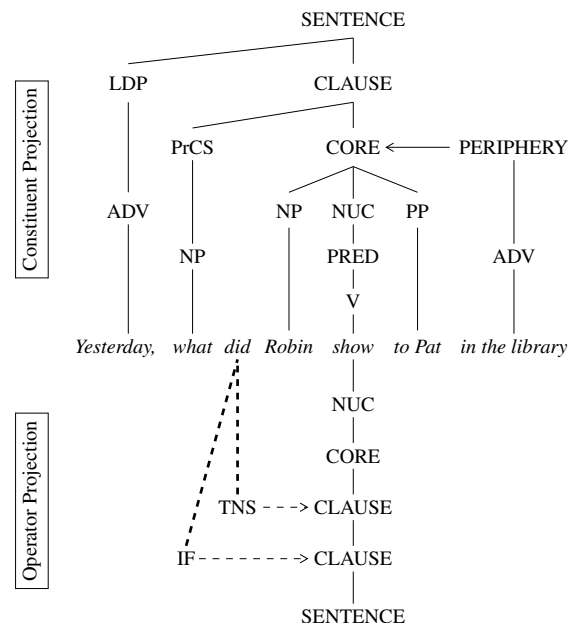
Constituent Projection

SENTENCE

LDP

CLAUSE

PrCS

CORE

PERIPHERY

ADV

NP

NUC

PP

NP

PRED

ADV

V

*Yesterday,* *what* *did* *Robin* *show* *to Pat* *in the library*

Operator Projection

NUC

CORE

TNS

CLAUSE

IF

CLAUSE

SENTENCE